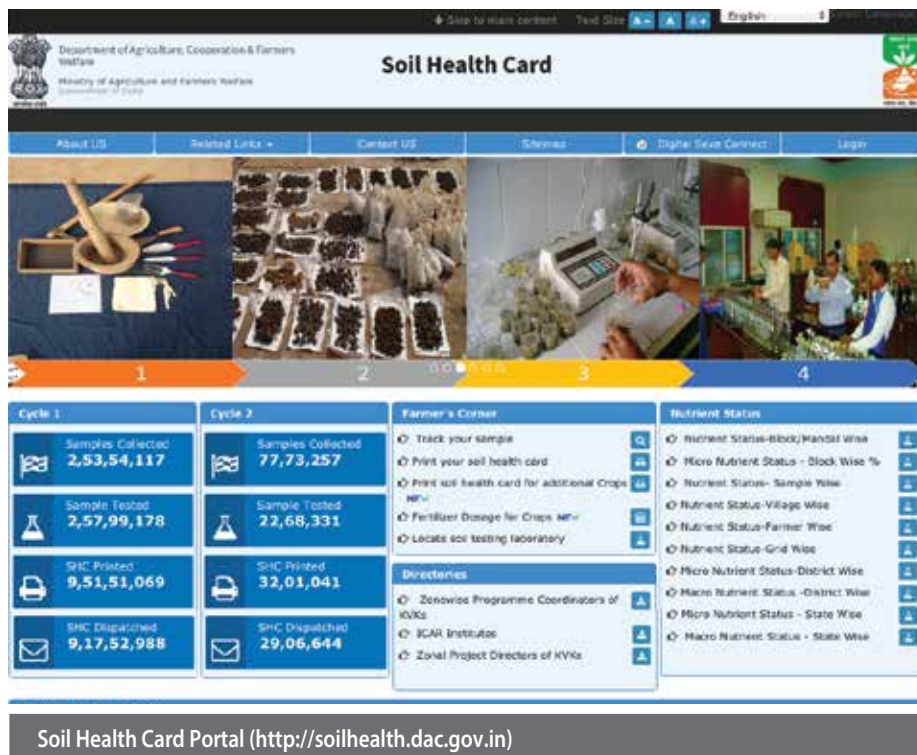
Skip to main content Text Size A- A A+ English Select Language

Department of Agriculture, Cooperation & Farmers Welfare
Ministry of Agriculture and Farmers Welfare
Government of India

Soil Health Card

About US | Related Links | Contact US | Sitemap | Digital Seva Connect | Login

1 2 3 4

Cycle 1
Samples Collected 2,53,54,117
Sample Tested 2,57,99,178
SHC Printed 9,51,51,069
SHC Dispatched 9,17,52,988

Cycle 2
Samples Collected 77,73,257
Sample Tested 22,68,331
SHC Printed 32,01,041
SHC Dispatched 29,06,644

Farmer's Corner
Track your sample
Print your soil health card
Print soil health card for additional Crops NEW
Fertilizer Dosage for Crops NEW
Locate soil testing laboratory

Directories
Zonewise Programme Coordinators of KVKs
ICAR Institutes
Zonal Project Directors of KVKs

Nutrient Status
Nutrient Status-Block/Mandal Wise
Micro Nutrient Status - Block Wise %
Nutrient Status- Sample Wise
Nutrient Status-Village Wise
Nutrient Status-Farmer Wise
Nutrient Status-Grid Wise
Micro Nutrient Status-District Wise
Macro Nutrient Status -District Wise
Micro Nutrient Status - State Wise
Macro Nutrient Status - State Wise

Soil Health Card Portal (http://soilhealth.dac.gov.in)